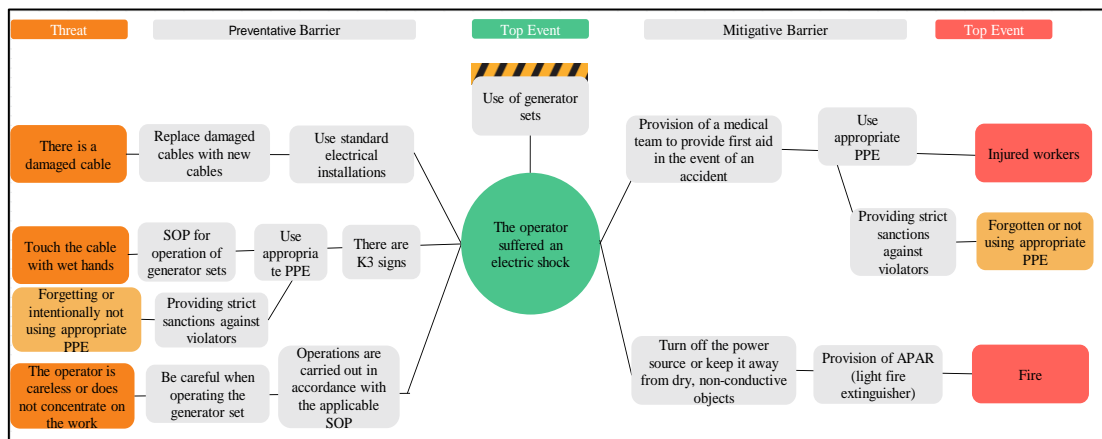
Threat

Preventative Barrier

Top Event

Mitigative Barrier

Top Event

Use of generator sets

There is a damaged cable

Replace damaged cables with new cables

Use standard electrical installations

Touch the cable with wet hands

SOP for operation of generator sets

Use appropriate PPE

There are K3 signs

Forgetting or intentionally not using appropriate PPE

Providing strict sanctions against violators

The operator is careless or does not concentrate on the work

Be careful when operating the generator set

Operations are carried out in accordance with the applicable SOP

The operator suffered an electric shock

Provision of a medical team to provide first aid in the event of an accident

Use appropriate PPE

Injured workers

Providing strict sanctions against violators

Forgotten or not using appropriate PPE

Turn off the power source or keep it away from dry, non-conductive objects

Provision of APAR (light fire extinguisher)

Fire